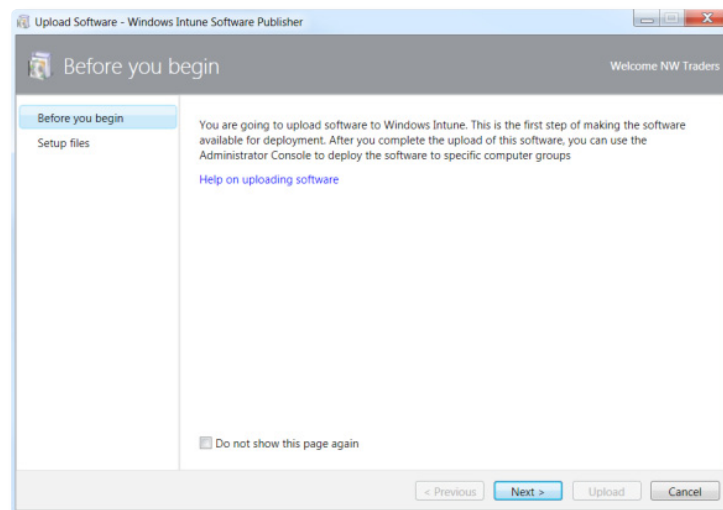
Upload Software - Windows Intune Software Publisher

Before you begin

Welcome NW Traders

Before you begin
Setup files

You are going to upload software to Windows Intune. This is the first step of making the software available for deployment. After you complete the upload of this software, you can use the Administrator Console to deploy the software to specific computer groups

Help on uploading software

Do not show this page again

< Previous
Next >
Upload
Cancel